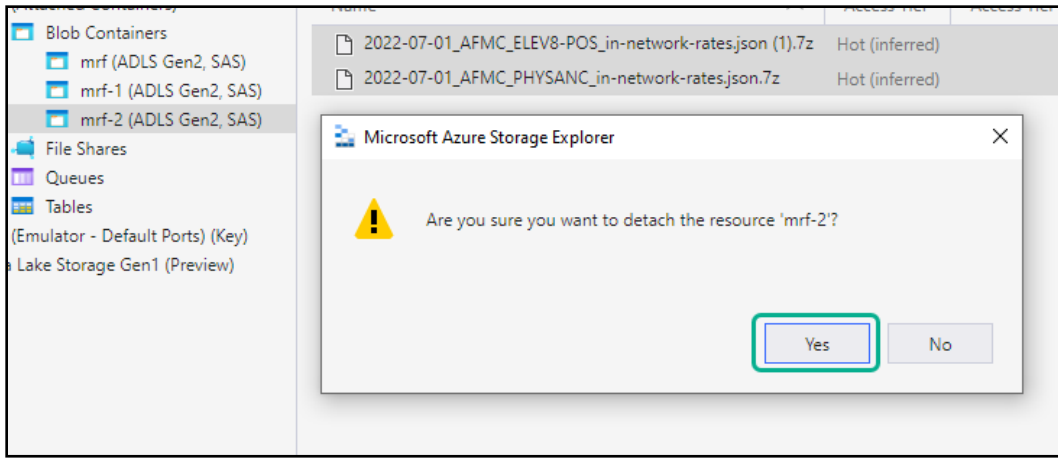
Blob Containers
mrf (ADLS Gen2, SAS)
mrf-1 (ADLS Gen2, SAS)
mrf-2 (ADLS Gen2, SAS)
File Shares
Queues
Tables
(Emulator - Default Ports) (Key)
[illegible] Lake Storage Gen1 (Preview)

2022-07-01_AFMC_ELEV8-POS_in-network-rates.json (1).7z Hot (inferred)
2022-07-01_AFMC_PHYSANC_in-network-rates.json.7z Hot (inferred)

Microsoft Azure Storage Explorer

Are you sure you want to detach the resource 'mrf-2'?

Yes
No